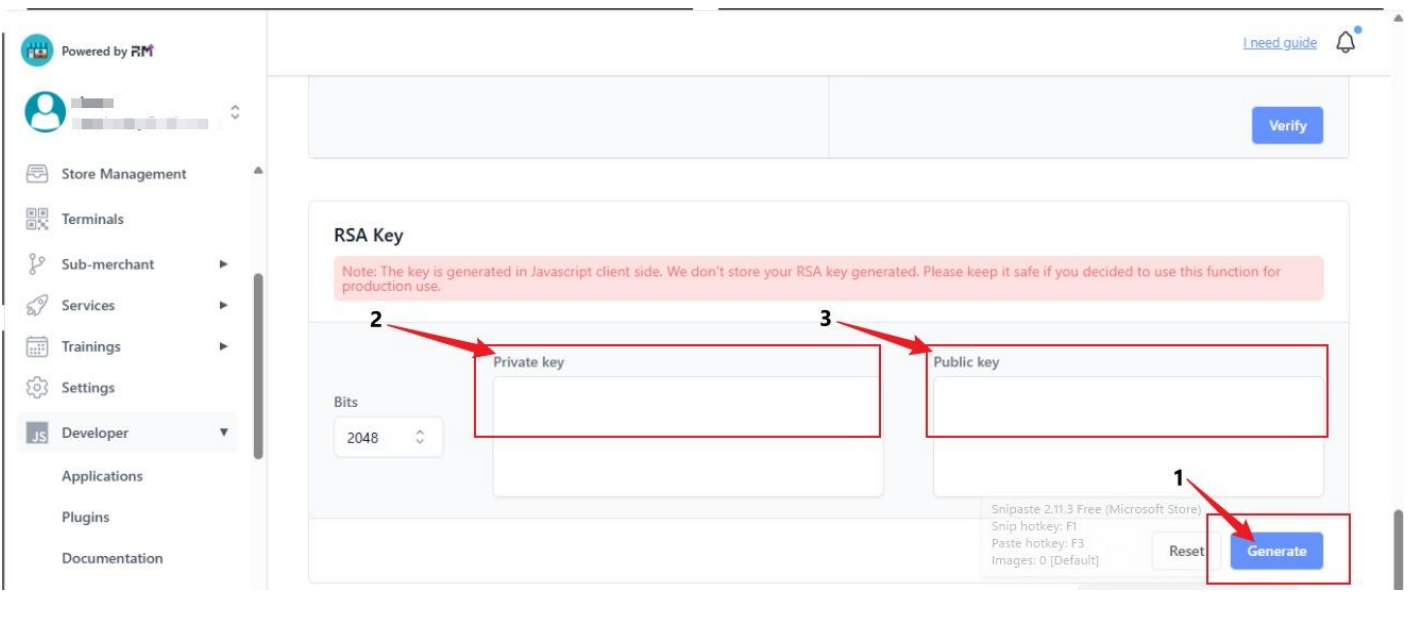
Powered by RM

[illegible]
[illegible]

Store Management
Terminals
Sub-merchant
Services
Trainings
Settings
JS Developer
Applications
Plugins
Documentation

I need guide

Verify

RSA Key

Note: The key is generated in Javascript client side. We don't store your RSA key generated. Please keep it safe if you decided to use this function for production use.

2

3

Private key

Public key

Bits

2048

1

Snipaste 2.11.3 Free (Microsoft Store)
Snip hotkey: F1
Paste hotkey: F3
Images: 0 [Default]

Reset

Generate